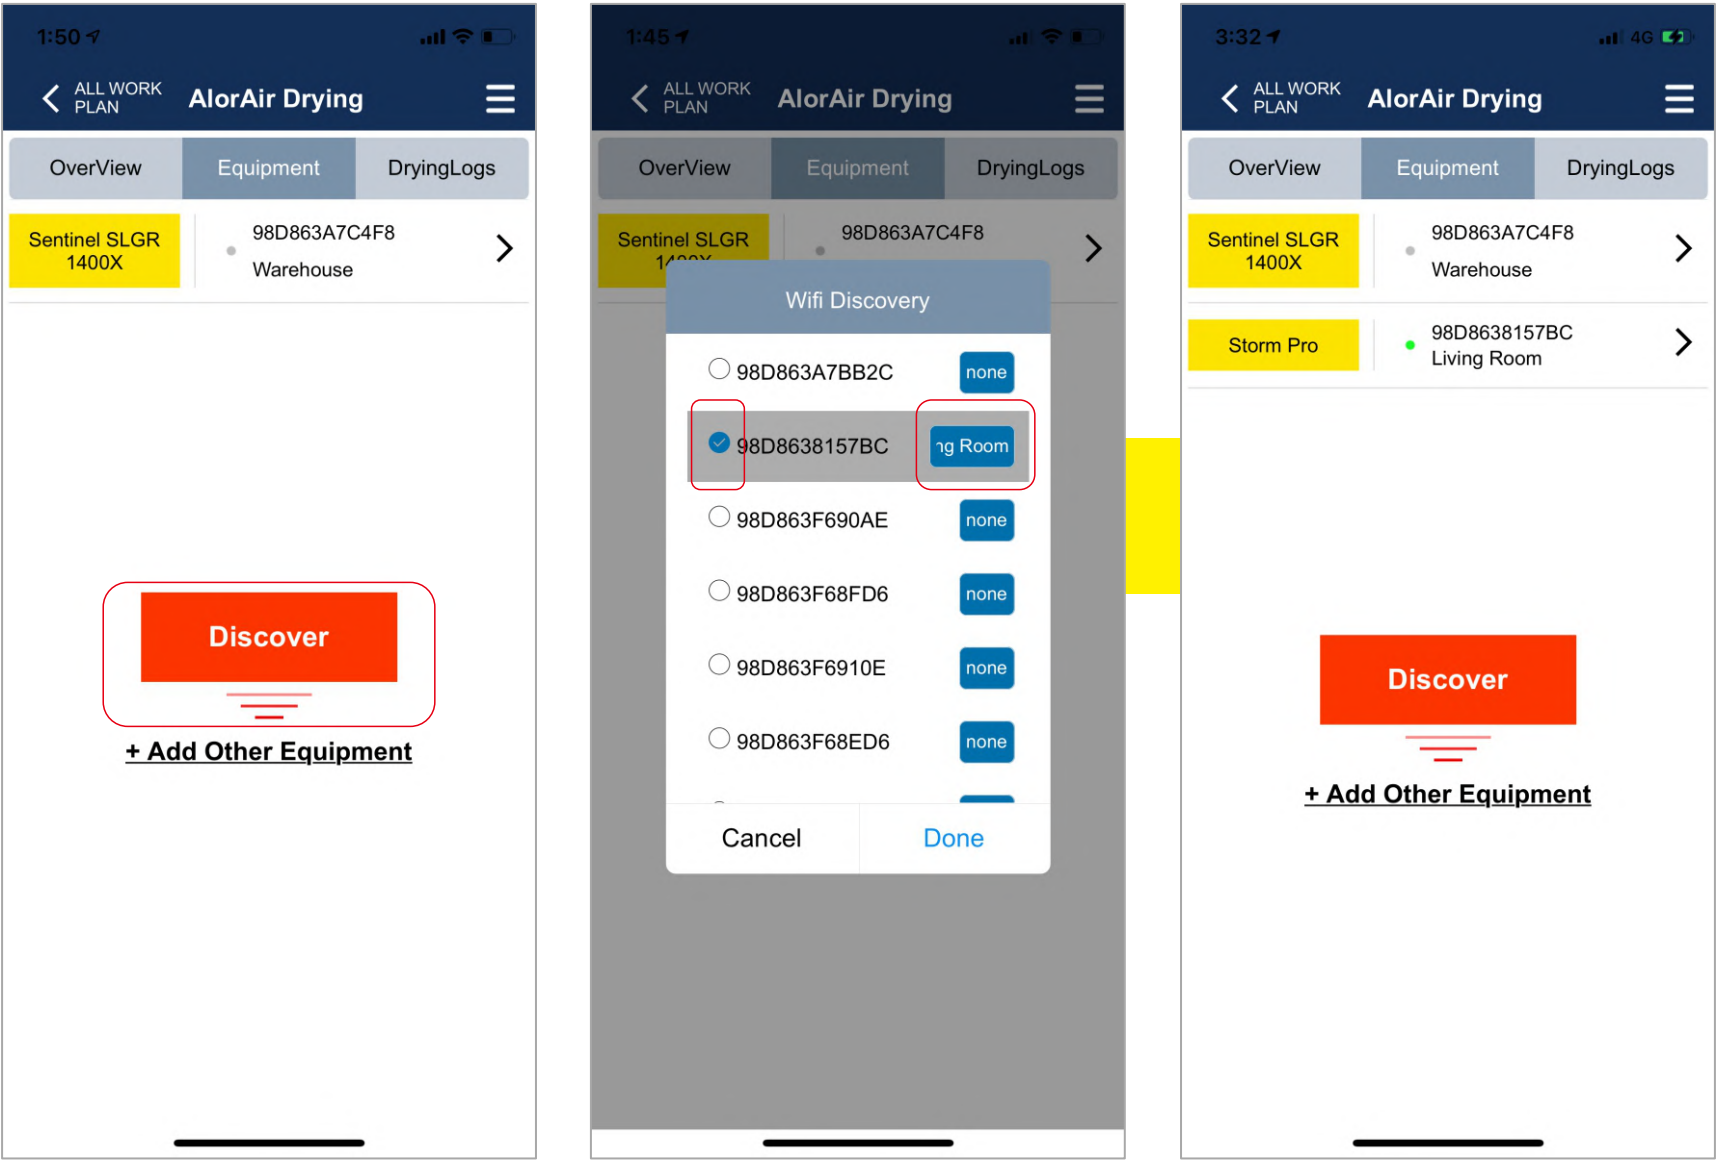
1:50

ALL WORK PLAN

AlorAir Drying

OverView

Equipment

DryingLogs

Sentinel SLGR 1400X

98D863A7C4F8

Warehouse

Discover

+ Add Other Equipment

1:45

ALL WORK PLAN

AlorAir Drying

OverView

Equipment

DryingLogs

Sentinel SLGR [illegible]

98D863A7C4F8

Wifi Discovery

98D863A7BB2C

none

98D8638157BC

ng Room

98D863F690AE

none

98D863F68FD6

none

98D863F6910E

none

98D863F68ED6

none

Cancel

Done

3:32

4G

ALL WORK PLAN

AlorAir Drying

OverView

Equipment

DryingLogs

Sentinel SLGR 1400X

98D863A7C4F8

Warehouse

Storm Pro

98D8638157BC

Living Room

Discover

+ Add Other Equipment